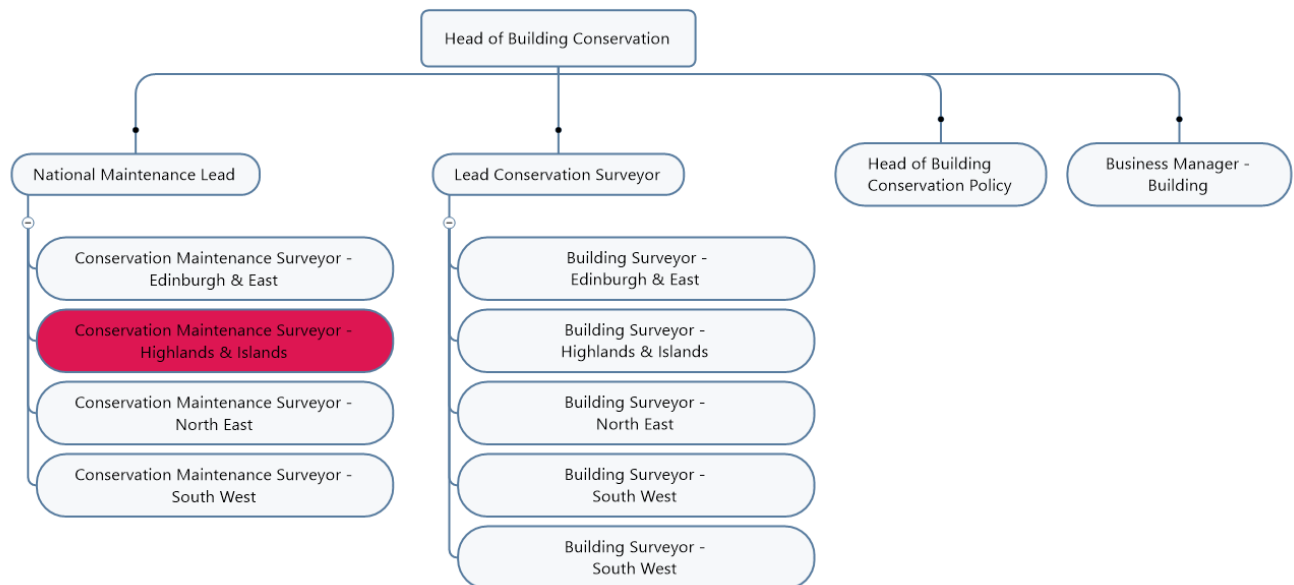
Head of Building Conservation

National Maintenance Lead

Conservation Maintenance Surveyor - Edinburgh & East

Conservation Maintenance Surveyor - Highlands & Islands

Conservation Maintenance Surveyor - North East

Conservation Maintenance Surveyor - South West

Lead Conservation Surveyor

Building Surveyor - Edinburgh & East

Building Surveyor - Highlands & Islands

Building Surveyor - North East

Building Surveyor - South West

Building Surveyor - South West

Head of Building Conservation Policy

Business Manager - Building